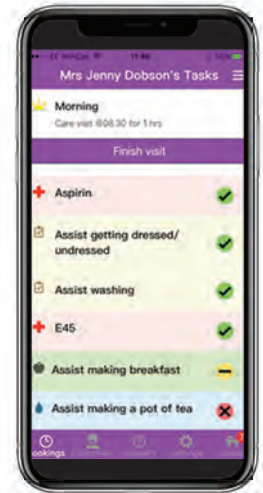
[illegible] 11:40 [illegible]

Mrs Jenny Dobson's Tasks

Morning

Care visit @08:30 for 1 hrs

Finish visit

Aspirin

Assist getting dressed/ undressed

Assist washing

E45

Assist making breakfast

Assist making a pot of tea

ookings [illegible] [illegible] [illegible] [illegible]